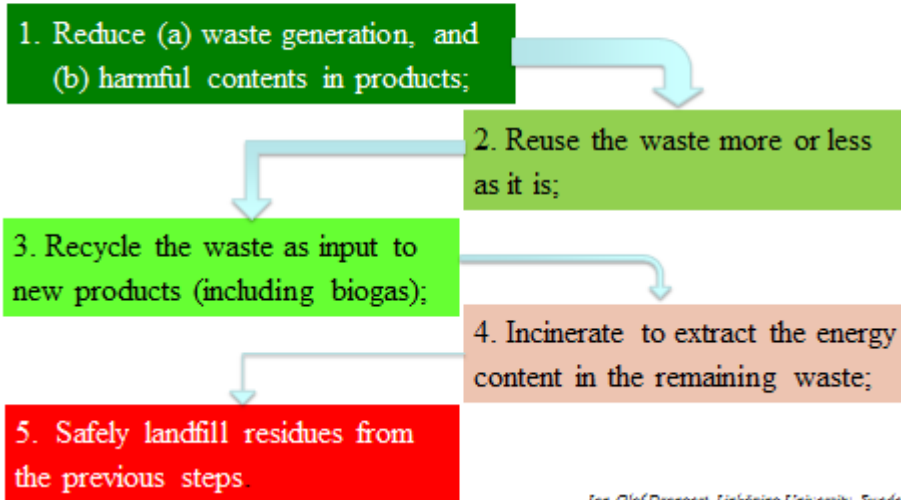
1. Reduce (a) waste generation, and (b) harmful contents in products;

2. Reuse the waste more or less as it is;

3. Recycle the waste as input to new products (including biogas);

4. Incinerate to extract the energy content in the remaining waste;

5. Safely landfill residues from the previous steps.

Jan-Olof Drangert, Linköping University, Swede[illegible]